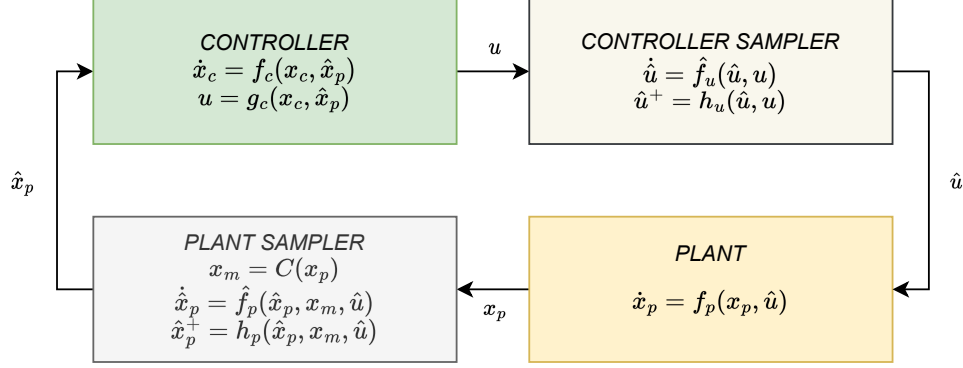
CONTROLLER
$\dot{x}_c = f_c(x_c, \hat{x}_p)$
$u = g_c(x_c, \hat{x}_p)$

$u$

CONTROLLER SAMPLER
$\dot{\hat{u}} = \hat{f}_u(\hat{u}, u)$
$\hat{u}^+ = h_u(\hat{u}, u)$

$\hat{x}_p$

$\hat{u}$

PLANT SAMPLER
$x_m = C(x_p)$
$\dot{\hat{x}}_p = \hat{f}_p(\hat{x}_p, x_m, \hat{u})$
$\hat{x}_p^+ = h_p(\hat{x}_p, x_m, \hat{u})$

$x_p$

PLANT
$\dot{x}_p = f_p(x_p, \hat{u})$